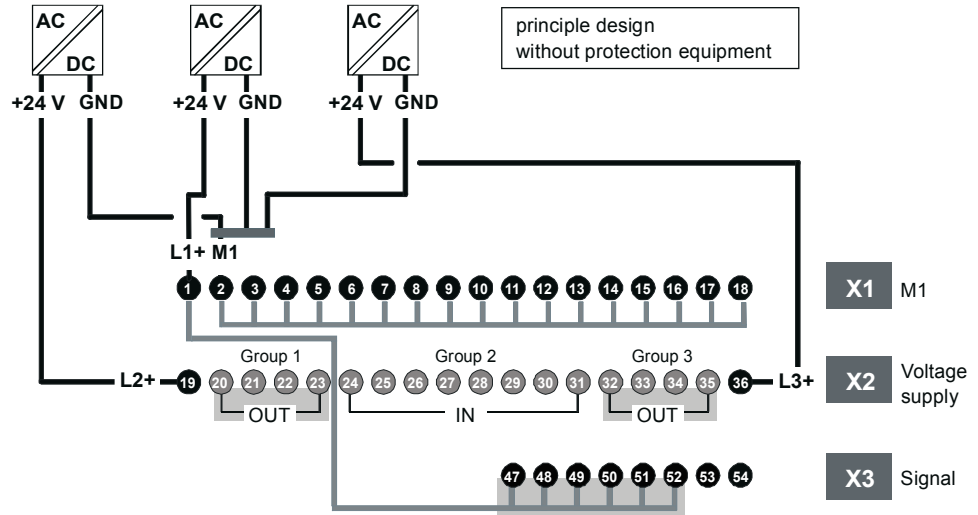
AC
DC
+24 V GND

AC
DC
+24 V GND

AC
DC
+24 V GND

principle design
without protection equipment

L1+ M1

1 2 3 4 5 6 7 8 9 10 11 12 13 14 15 16 17 18

X1 M1

Group 1
Group 2
Group 3

L2+ 19 20 21 22 23 24 25 26 27 28 29 30 31 32 33 34 35 36 L3+

OUT
IN
OUT

X2 Voltage supply

47 48 49 50 51 52 53 54

X3 Signal